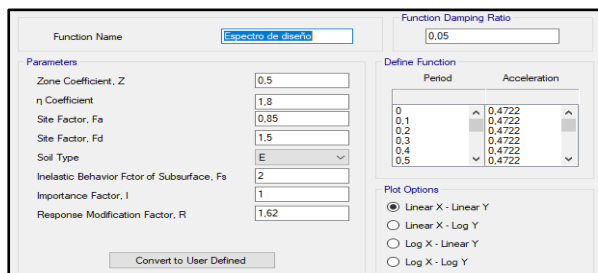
Function Name
Espectro de diseño

Function Damping Ratio
0,05

Parameters

Zone Coefficient, Z
0,5

η Coefficient
1,8

Site Factor, Fa
0,85

Site Factor, Fd
1,5

Soil Type
E

Inelastic Behavior Fctor of Subsurface, Fs
2

Importance Factor, I
1

Response Modification Factor, R
1,62

Convert to User Defined

Define Function

| Period | Acceleration |
|---|---|
| 0 | 0,4722 |
| 0,1 | 0,4722 |
| 0,2 | 0,4722 |
| 0,3 | 0,4722 |
| 0,4 | 0,4722 |
| 0,5 | 0,4722 |

Plot Options

Linear X - Linear Y

Linear X - Log Y

Log X - Linear Y

Log X - Log Y